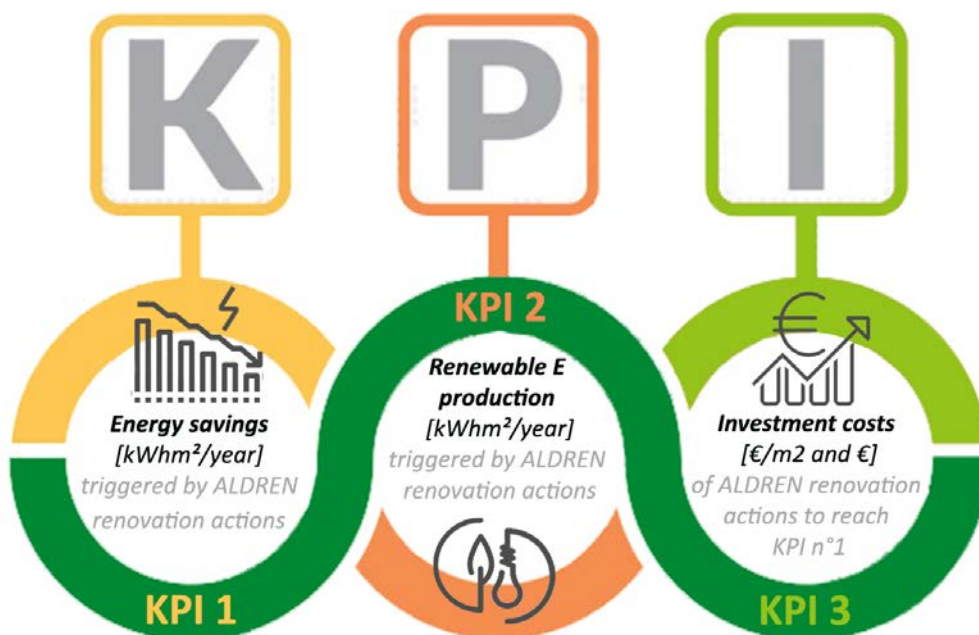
K

P

I

KPI 2

Energy savings
[kWhm²/year]
triggered by ALDREN renovation actions

Renewable E production
[kWhm²/year]
triggered by ALDREN renovation actions

Investment costs
[€/m2 and €]
of ALDREN renovation actions to reach KPI n°1

KPI 1

KPI 3